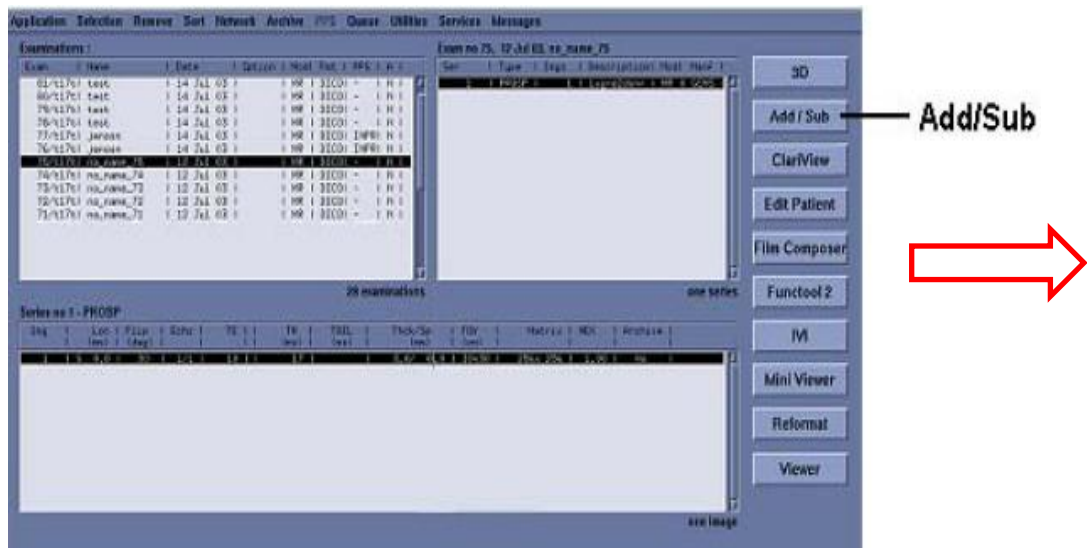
Application Selection Remove Sort Network Archive PPS Queue Utilities Services Messages

Examinations :

| Exam | Name | Date | Option | Mod | Pat | PPS | A |
|---|---|---|---|---|---|---|---|
| 81/t17t | test | 14 Jul 03 | | MR | DICOM | - | N |
| 80/t17t | test | 14 Jul 03 | | MR | DICOM | - | N |
| 79/t17t | test | 14 Jul 03 | | MR | DICOM | - | N |
| 78/t17t | test | 14 Jul 03 | | MR | DICOM | - | N |
| 77/t17t | janssn | 14 Jul 03 | | MR | DICOM | INPRO | N |
| 76/t17t | janssn | 14 Jul 03 | | MR | DICOM | INPRO | N |
| 75/t17t | no_name_75 | 12 Jul 03 | | MR | DICOM | - | N |
| 74/t17t | no_name_74 | 12 Jul 03 | | MR | DICOM | - | N |
| 73/t17t | no_name_73 | 12 Jul 03 | | MR | DICOM | - | N |
| 72/t17t | no_name_72 | 12 Jul 03 | | MR | DICOM | - | N |
| 71/t17t | no_name_71 | 12 Jul 03 | | MR | DICOM | - | N |

29 examinations

Exam no 75, 12 Jul 03, no_name_75

| Ser | Type | Imgs | Description | Mod | MapF |
|---|---|---|---|---|---|
| 1 | PROSP | 1 | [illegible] | MR | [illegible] |

one series

Series no 1 - PROSP

| Img | Loc (mm) | Flip (deg) | Echo | TE | TR (ms) | TOIL (ms) | Thck/Sp (mm) | FOV (mm) | Matrix | NEX | Archive |
|---|---|---|---|---|---|---|---|---|---|---|---|
| 1 | S 0.0 | 30 | 1/1 | 10 | 37 | | 0.0/ 0.0 | 30x30 | 256x 256 | 1.00 | No |

one image

3D
Add / Sub
ClariView
Edit Patient
Film Composer
Functool 2
IVI
Mini Viewer
Reformat
Viewer

Add/Sub